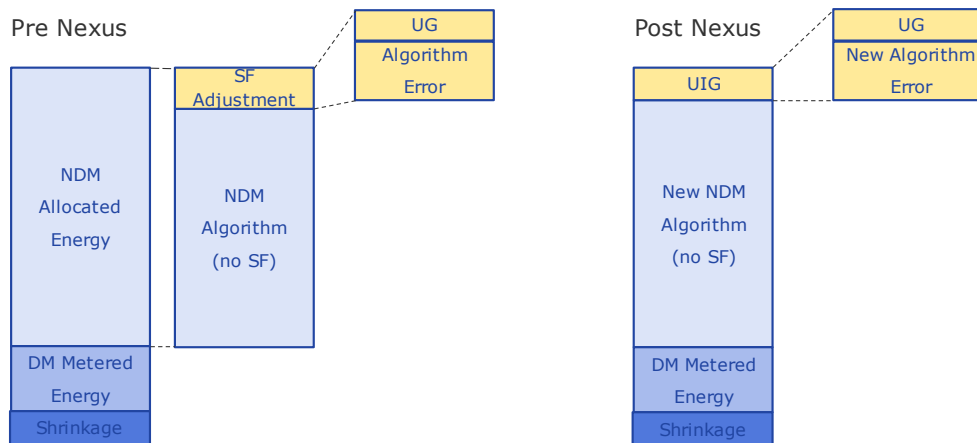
Pre Nexus

NDM Allocated Energy

DM Metered Energy

Shrinkage

SF Adjustment

NDM Algorithm (no SF)

UG

Algorithm Error

Post Nexus

UIG

New NDM Algorithm (no SF)

DM Metered Energy

Shrinkage

UG

New Algorithm Error